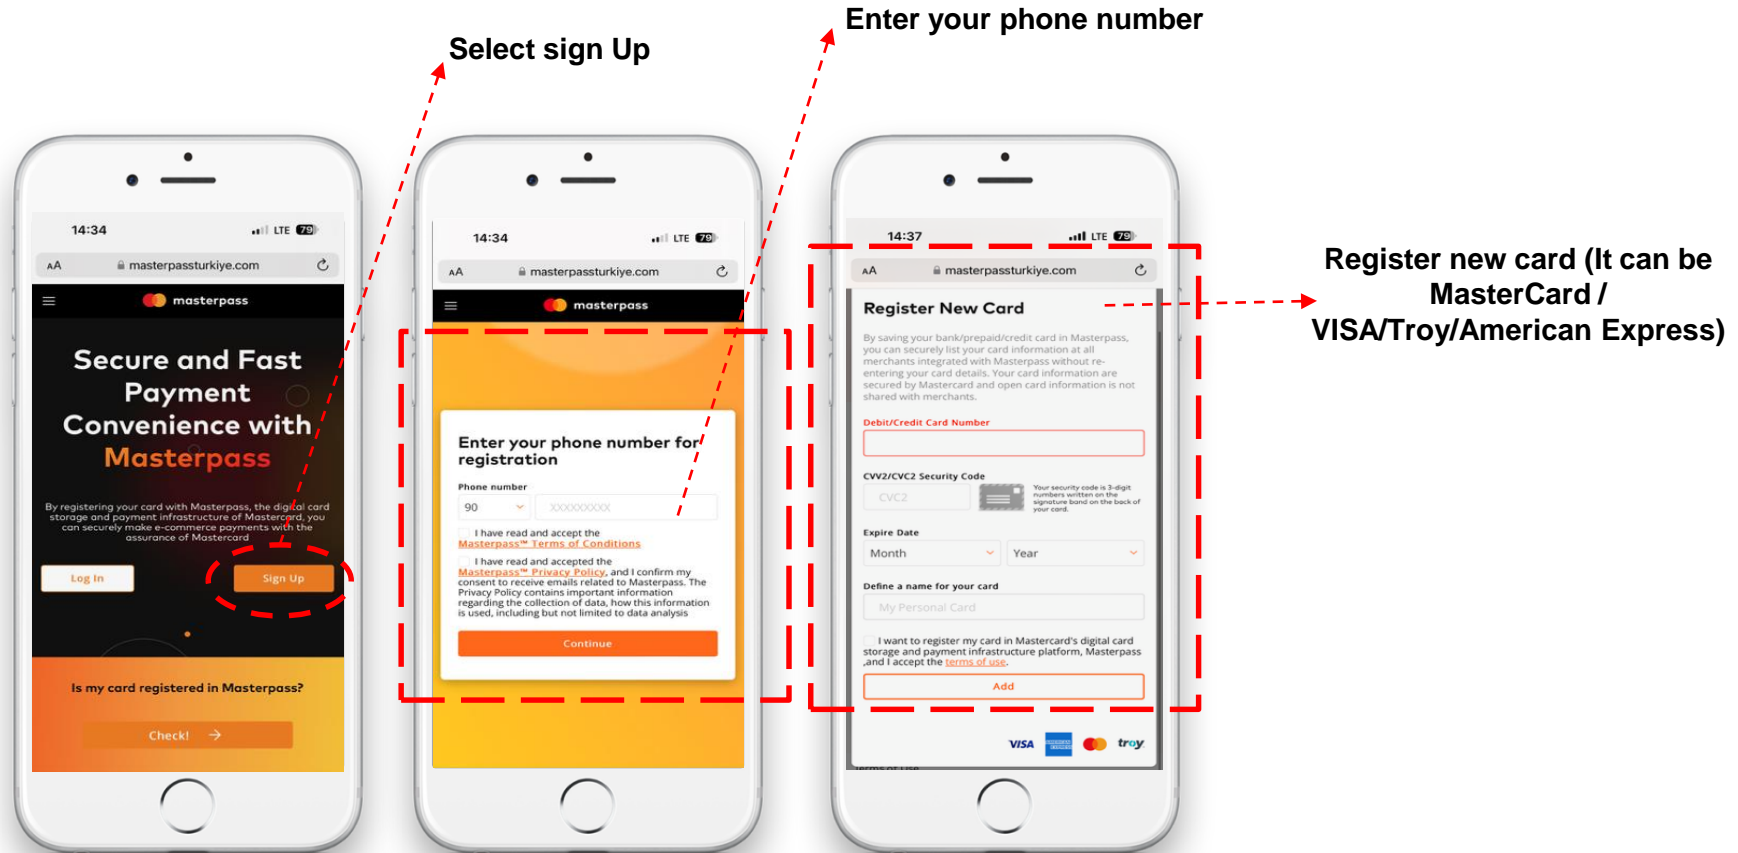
Enter your phone number

Select sign Up

14:34
LTE 79
AA masterpassturkiye.com
masterpass
Secure and Fast Payment Convenience with Masterpass
By registering your card with Masterpass, the digital card storage and payment infrastructure of Mastercard, you can securely make e-commerce payments with the assurance of Mastercard
Log In
Sign Up
Is my card registered in Masterpass?
Check!

14:34
LTE 79
AA masterpassturkiye.com
masterpass
Enter your phone number for registration
Phone number
90
XXXXXXXXX
I have read and accept the Masterpass™ Terms of Conditions
I have read and accepted the Masterpass™ Privacy Policy, and I confirm my consent to receive emails related to Masterpass. The Privacy Policy contains important information regarding the collection of data, how this information is used, including but not limited to data analysis
Continue

14:37
LTE 79
AA masterpassturkiye.com
Register New Card
By saving your bank/prepaid/credit card in Masterpass, you can securely list your card information at all merchants integrated with Masterpass without re-entering your card details. Your card information are secured by Mastercard and open card information is not shared with merchants.
Debit/Credit Card Number
CVV2/CVC2 Security Code
CVC2
Your security code is 3-digit numbers written on the signature band on the back of your card.
Expire Date
Month
Year
Define a name for your card
My Personal Card
I want to register my card in Mastercard's digital card storage and payment infrastructure platform, Masterpass ,and I accept the terms of use.
Add
VISA troy
Terms of Use

Register new card (It can be MasterCard / VISA/Troy/American Express)